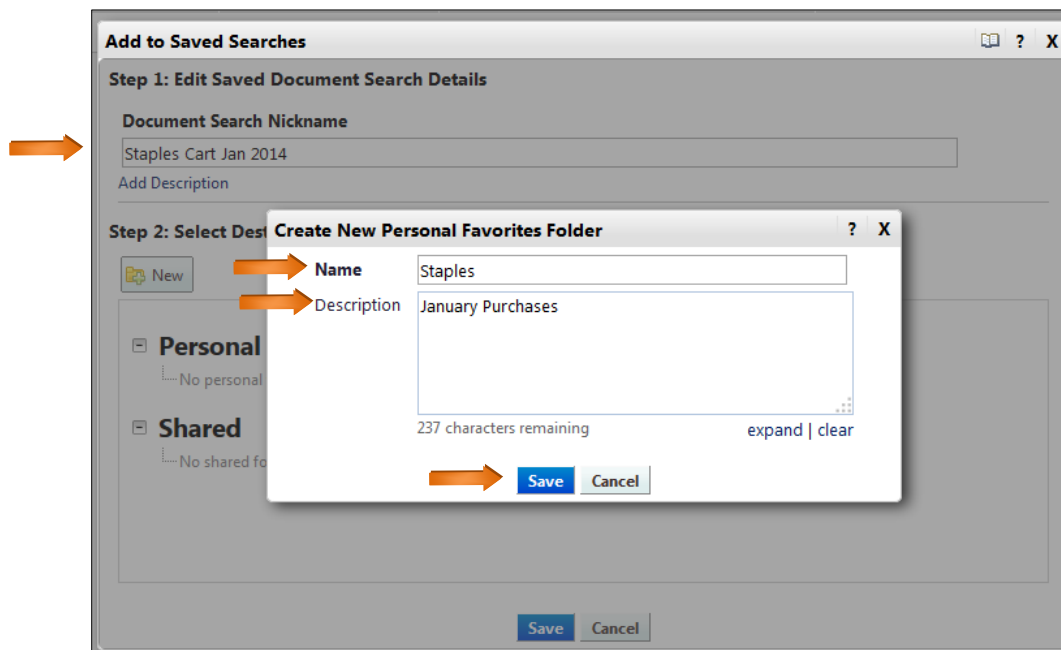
Add to Saved Searches

? X

Step 1: Edit Saved Document Search Details

Document Search Nickname

Staples Cart Jan 2014

Add Description

Step 2: Select Dest

New

Personal

No personal

Shared

No shared fo

Create New Personal Favorites Folder

? X

Name

Staples

Description

January Purchases

237 characters remaining

expand | clear

Save

Cancel

Save

Cancel